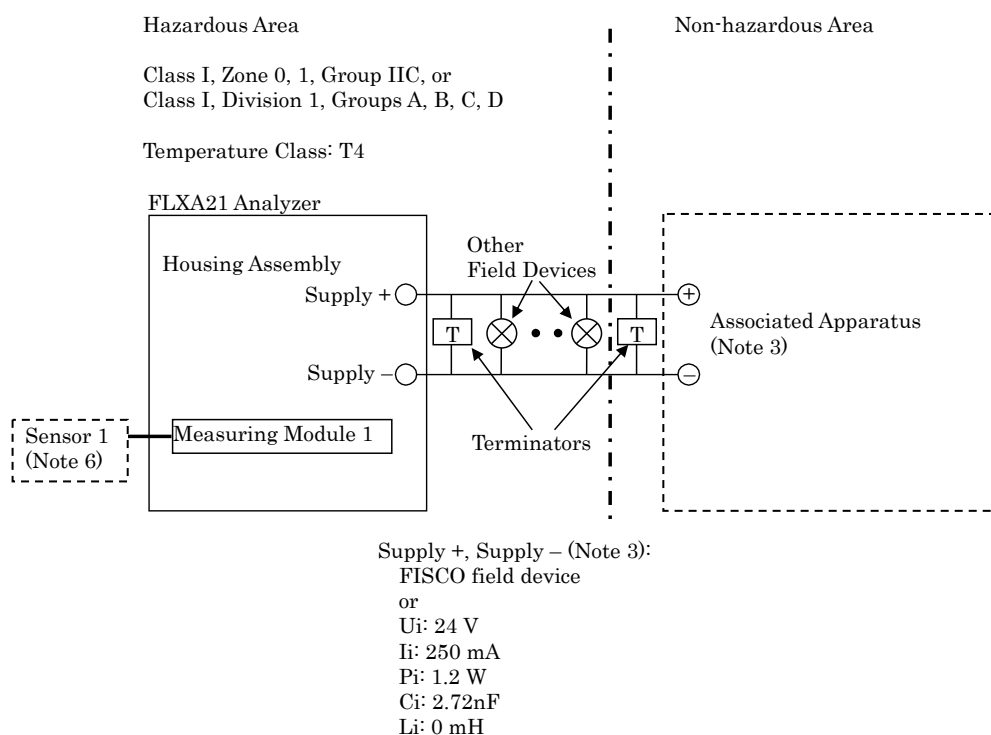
Hazardous Area

Class I, Zone 0, 1, Group IIC, or
Class I, Division 1, Groups A, B, C, D

Temperature Class: T4

Non-hazardous Area

FLXA21 Analyzer

Housing Assembly

Supply +

Supply –

Other Field Devices

T

T

Terminators

+

–

Associated Apparatus (Note 3)

Sensor 1 (Note 6)

Measuring Module 1

Supply +, Supply – (Note 3):
FISCO field device
or
Ui: 24 V
Ii: 250 mA
Pi: 1.2 W
Ci: 2.72nF
Li: 0 mH